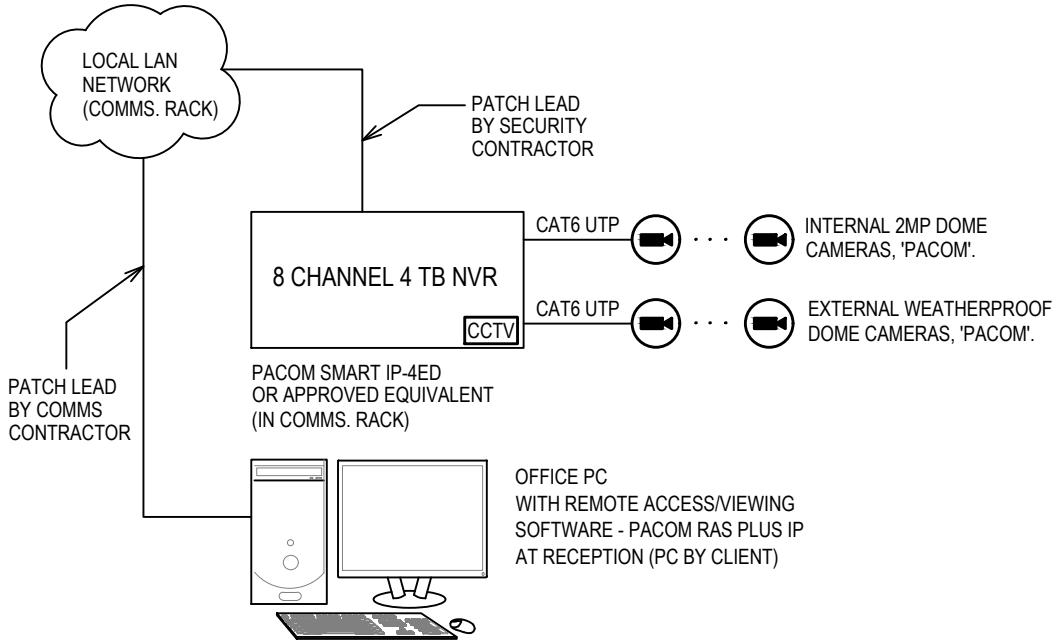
LOCAL LAN NETWORK (COMMS. RACK)

PATCH LEAD BY SECURITY CONTRACTOR

8 CHANNEL 4 TB NVR

CCTV

CAT6 UTP

CAT6 UTP

INTERNAL 2MP DOME CAMERAS, 'PACOM'.

EXTERNAL WEATHERPROOF DOME CAMERAS, 'PACOM'.

PACOM SMART IP-4ED OR APPROVED EQUIVALENT (IN COMMS. RACK)

PATCH LEAD BY COMMS CONTRACTOR

OFFICE PC WITH REMOTE ACCESS/VIEWING SOFTWARE - PACOM RAS PLUS IP AT RECEPTION (PC BY CLIENT)